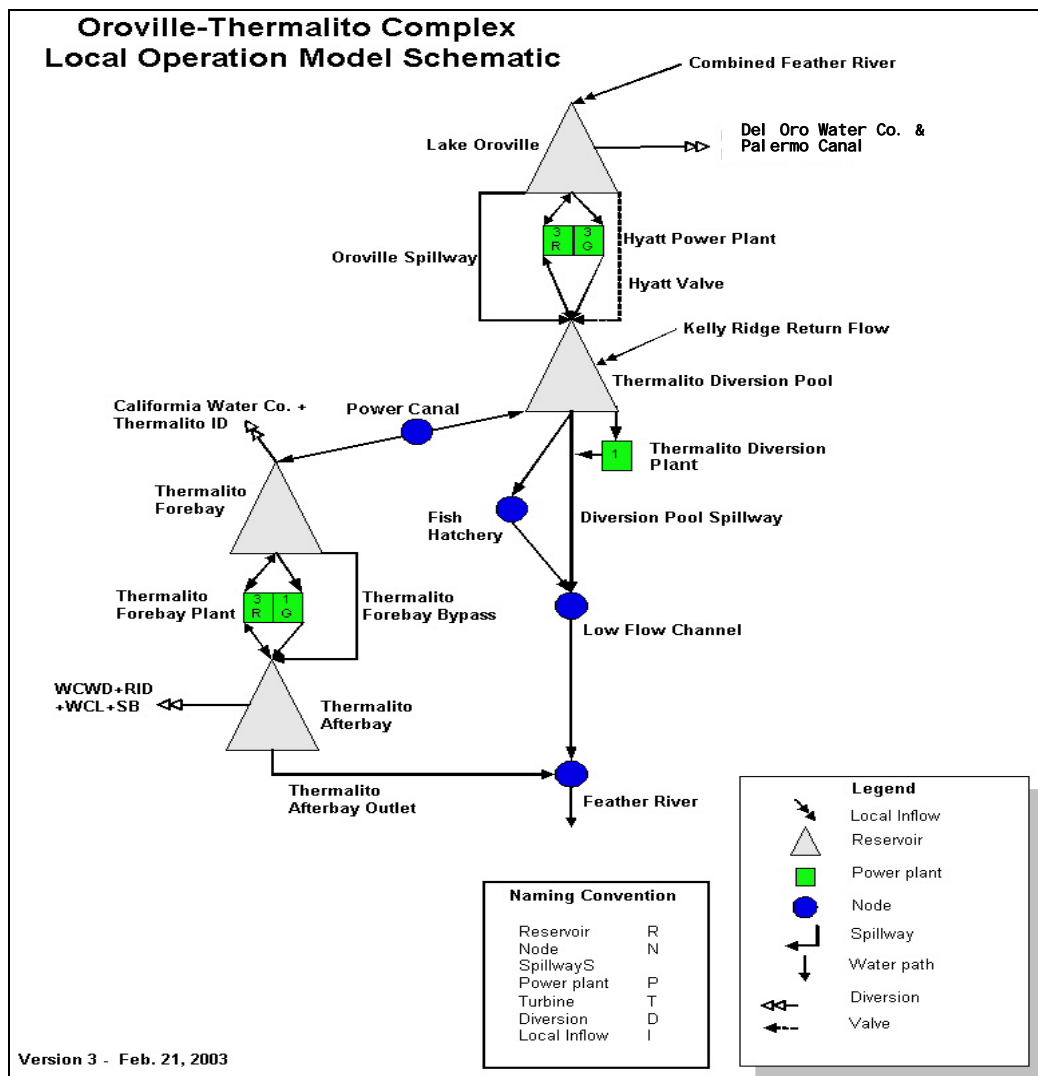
Oroville-Thermalito Complex
Local Operation Model Schematic

Combined Feather River

Lake Oroville

Del Oro Water Co. &
Palermo Canal

3 R
3 G
Hyatt Power Plant

Oroville Spillway

Hyatt Valve

Kelly Ridge Return Flow

Thermalito Diversion Pool

California Water Co. +
Thermalito ID

Power Canal

1
Thermalito Diversion Plant

Thermalito Forebay

Fish Hatchery

Diversion Pool Spillway

Thermalito Forebay Plant
3 R
1 G
Thermalito Forebay Bypass

Low Flow Channel

WCWD+RID
+WCL+SB

Thermalito Afterbay

Thermalito Afterbay Outlet

Feather River

Legend
Local Inflow
Reservoir
Power plant
Node
Spillway
Water path
Diversion
Valve

Naming Convention

| | |
|---|---|
| Reservoir | R |
| Node | N |
| SpillwayS | |
| Power plant | P |
| Turbine | T |
| Diversion | D |
| Local Inflow | I |

Version 3 - Feb. 21, 2003